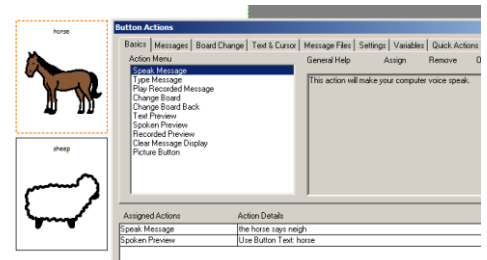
horse

sheep

Button Actions

Basics | Messages | Board Change | Text & Cursor | Message Files | Settings | Variables | Quick Actions

Action Menu

Speak Message
Type Message
Play Recorded Message
Change Board
Change Board Back
Text Preview
Spoken Preview
Recorded Preview
Clear Message Display
Picture Button

General Help    Assign    Remove    O

This action will make your computer voice speak.

| Assigned Actions | Action Details |
|---|---|
| Speak Message | the horse says neigh |
| Spoken Preview | Use Button Text: horse |